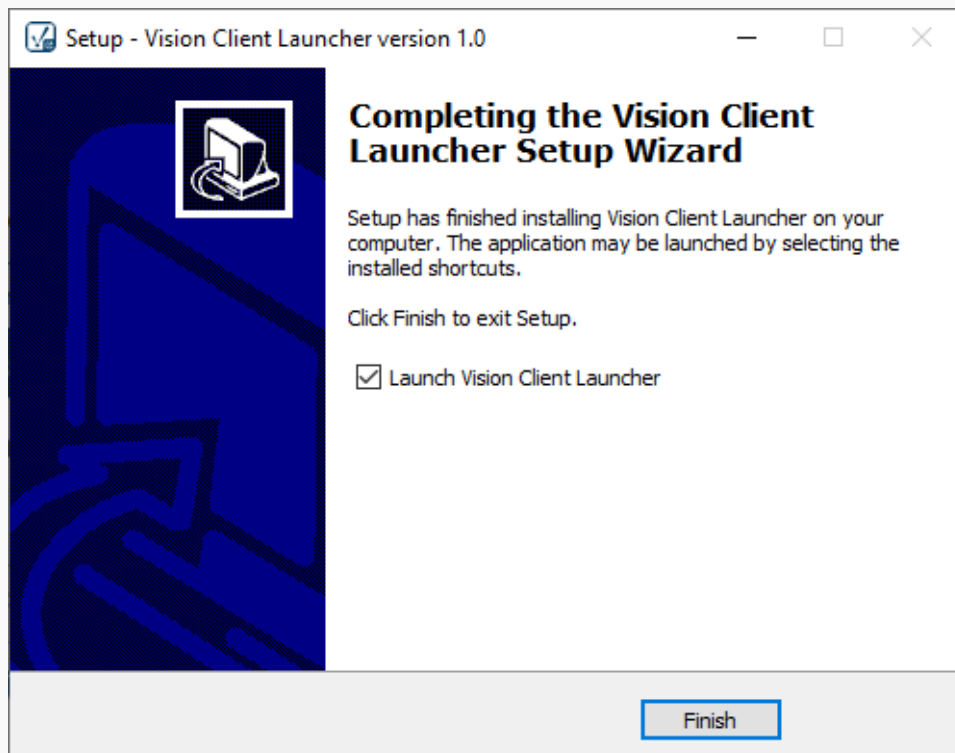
Setup - Vision Client Launcher version 1.0

Completing the Vision Client Launcher Setup Wizard

Setup has finished installing Vision Client Launcher on your computer. The application may be launched by selecting the installed shortcuts.

Click Finish to exit Setup.

Launch Vision Client Launcher

Finish